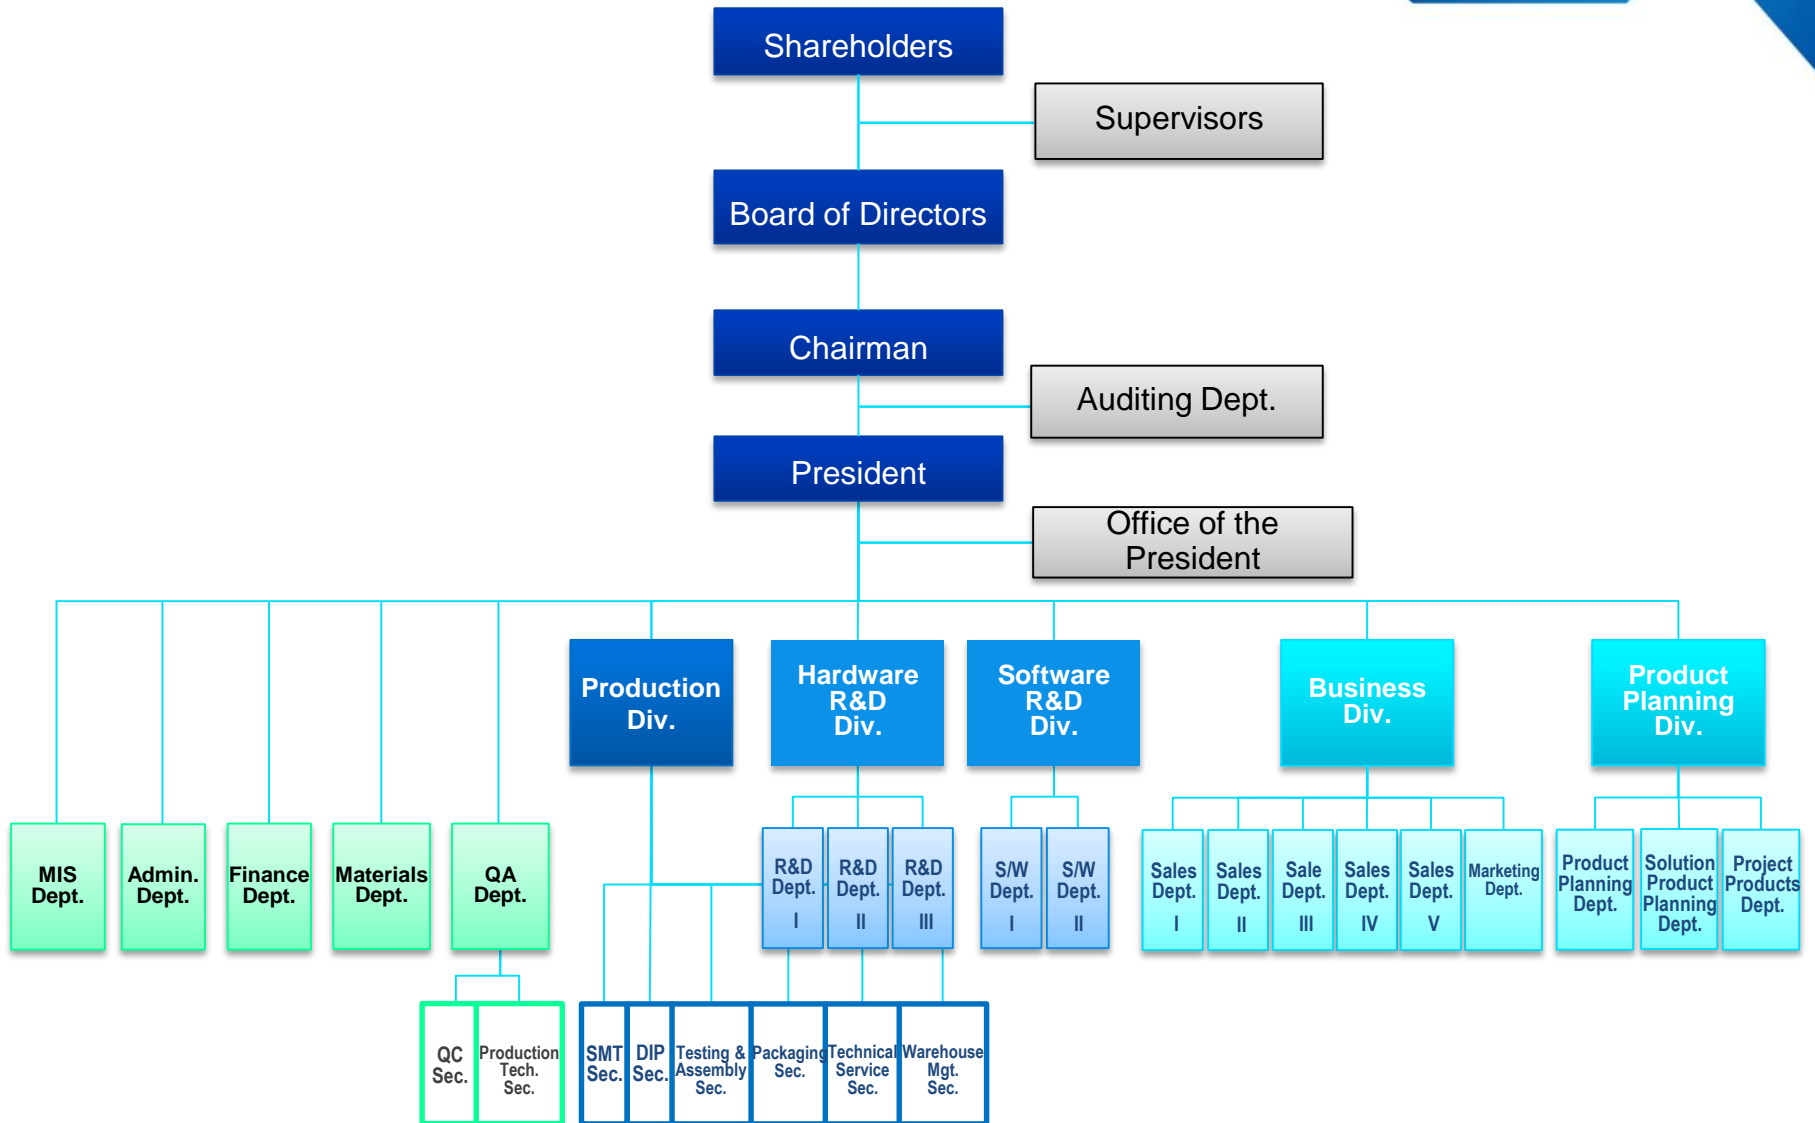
Shareholders

Supervisors

Board of Directors

Chairman

Auditing Dept.

President

Office of the President

Production Div.

Hardware R&D Div.

Software R&D Div.

Business Div.

Product Planning Div.

MIS Dept.

Admin. Dept.

Finance Dept.

Materials Dept.

QA Dept.

R&D Dept. I

R&D Dept. II

R&D Dept. III

S/W Dept. I

S/W Dept. II

Sales Dept. I

Sales Dept. II

Sale Dept. III

Sales Dept. IV

Sales Dept. V

Marketing Dept.

Product Planning Dept.

Solution Product Planning Dept.

Project Products Dept.

QC Sec.

Production Tech. Sec.

SMT Sec.

DIP Sec.

Testing & Assembly Sec.

Packaging Sec.

Technical Service Sec.

Warehouse Mgt. Sec.